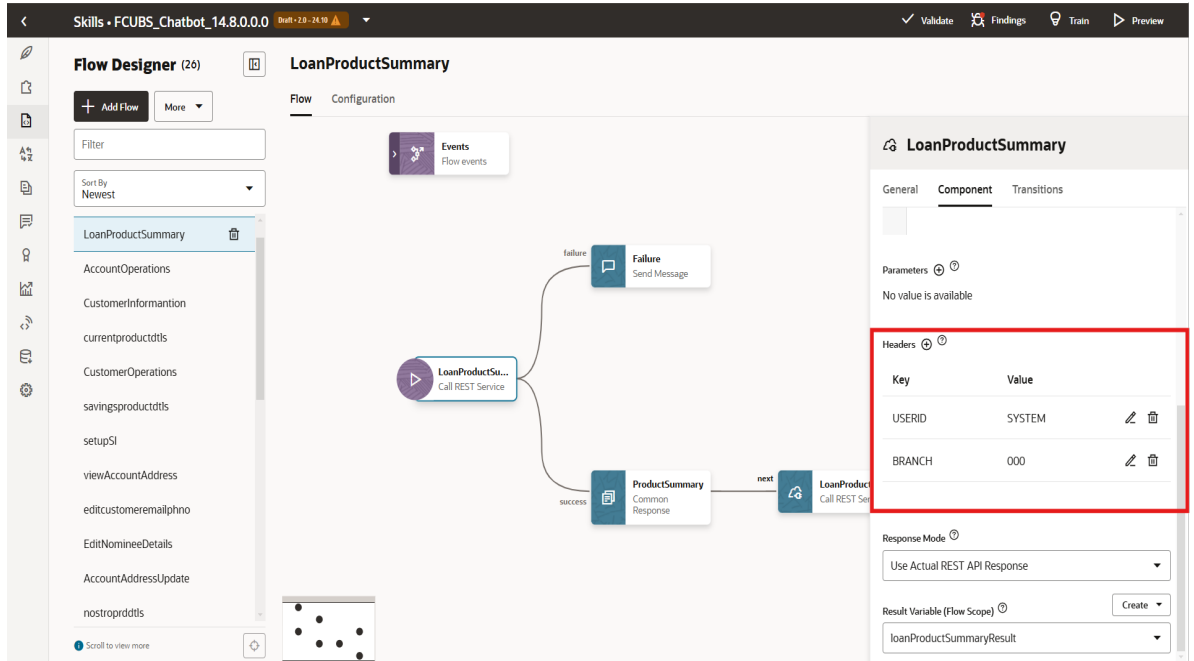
Skills • FCUBS_Chatbot_14.8.0.0.0 Draft • 2.0 – 24.10

Validate Findings Train Preview

Flow Designer (26)

Add Flow More

Filter

Sort By
Newest

LoanProductSummary
AccountOperations
CustomerInformantion
currentproductdtls
CustomerOperations
savingsproductdtls
setupSI
viewAccountAddress
editcustomeremailphno
EditNomineeDetails
AccountAddressUpdate
nostroprddtls

Scroll to view more

LoanProductSummary

Flow Configuration

Events
Flow events

failure

Failure
Send Message

LoanProductSu...
Call REST Service

ProductSummary
Common Response

success

next

LoanProduct
Call REST Ser

LoanProductSummary

General Component Transitions

Parameters

No value is available

Headers

| Key | Value |
|---|---|
| USERID | SYSTEM |
| BRANCH | 000 |

Response Mode

Use Actual REST API Response

Result Variable (Flow Scope)

Create

loanProductSummaryResult